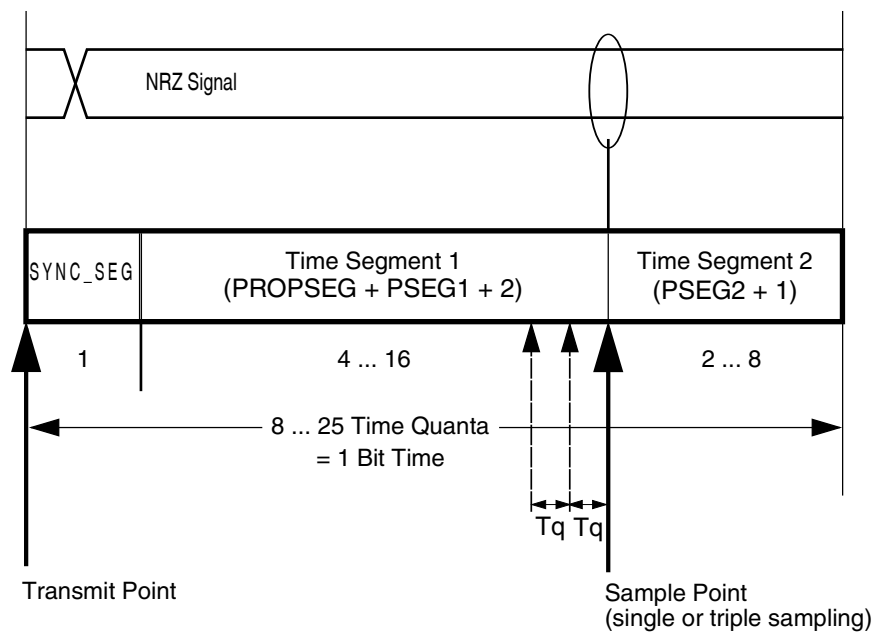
NRZ Signal

SYNC_SEG

Time Segment 1
(PROPSEG + PSEG1 + 2)

Time Segment 2
(PSEG2 + 1)

1

4 ... 16

2 ... 8

8 ... 25 Time Quanta
= 1 Bit Time

Tq Tq

Transmit Point

Sample Point
(single or triple sampling)